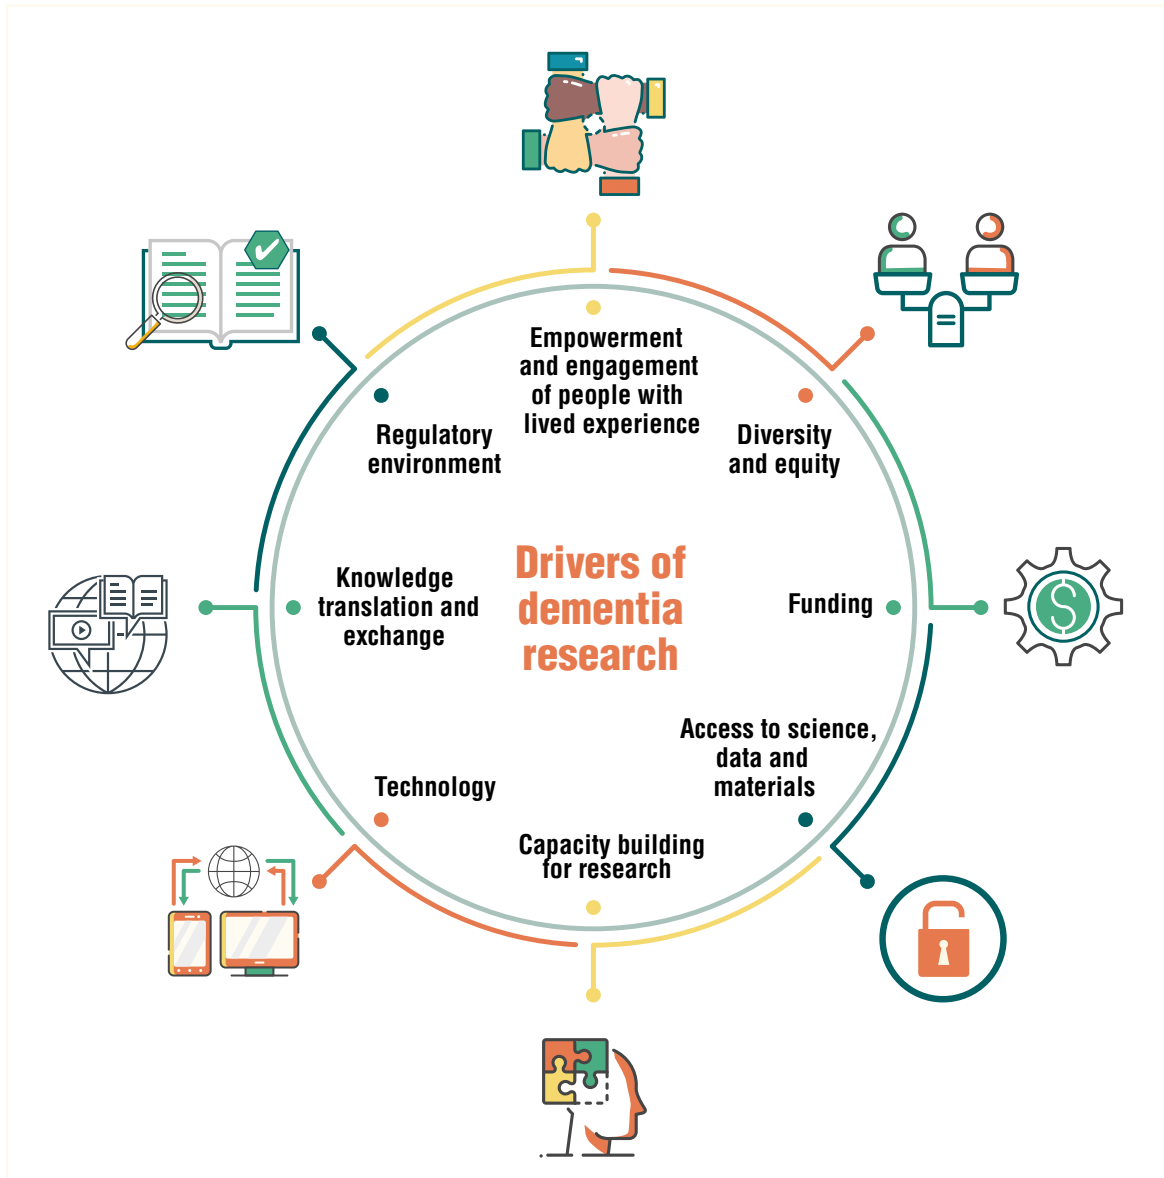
Empowerment and engagement of people with lived experience

Diversity and equity

Funding

Access to science, data and materials

Capacity building for research

Technology

Knowledge translation and exchange

Regulatory environment

Drivers of dementia research